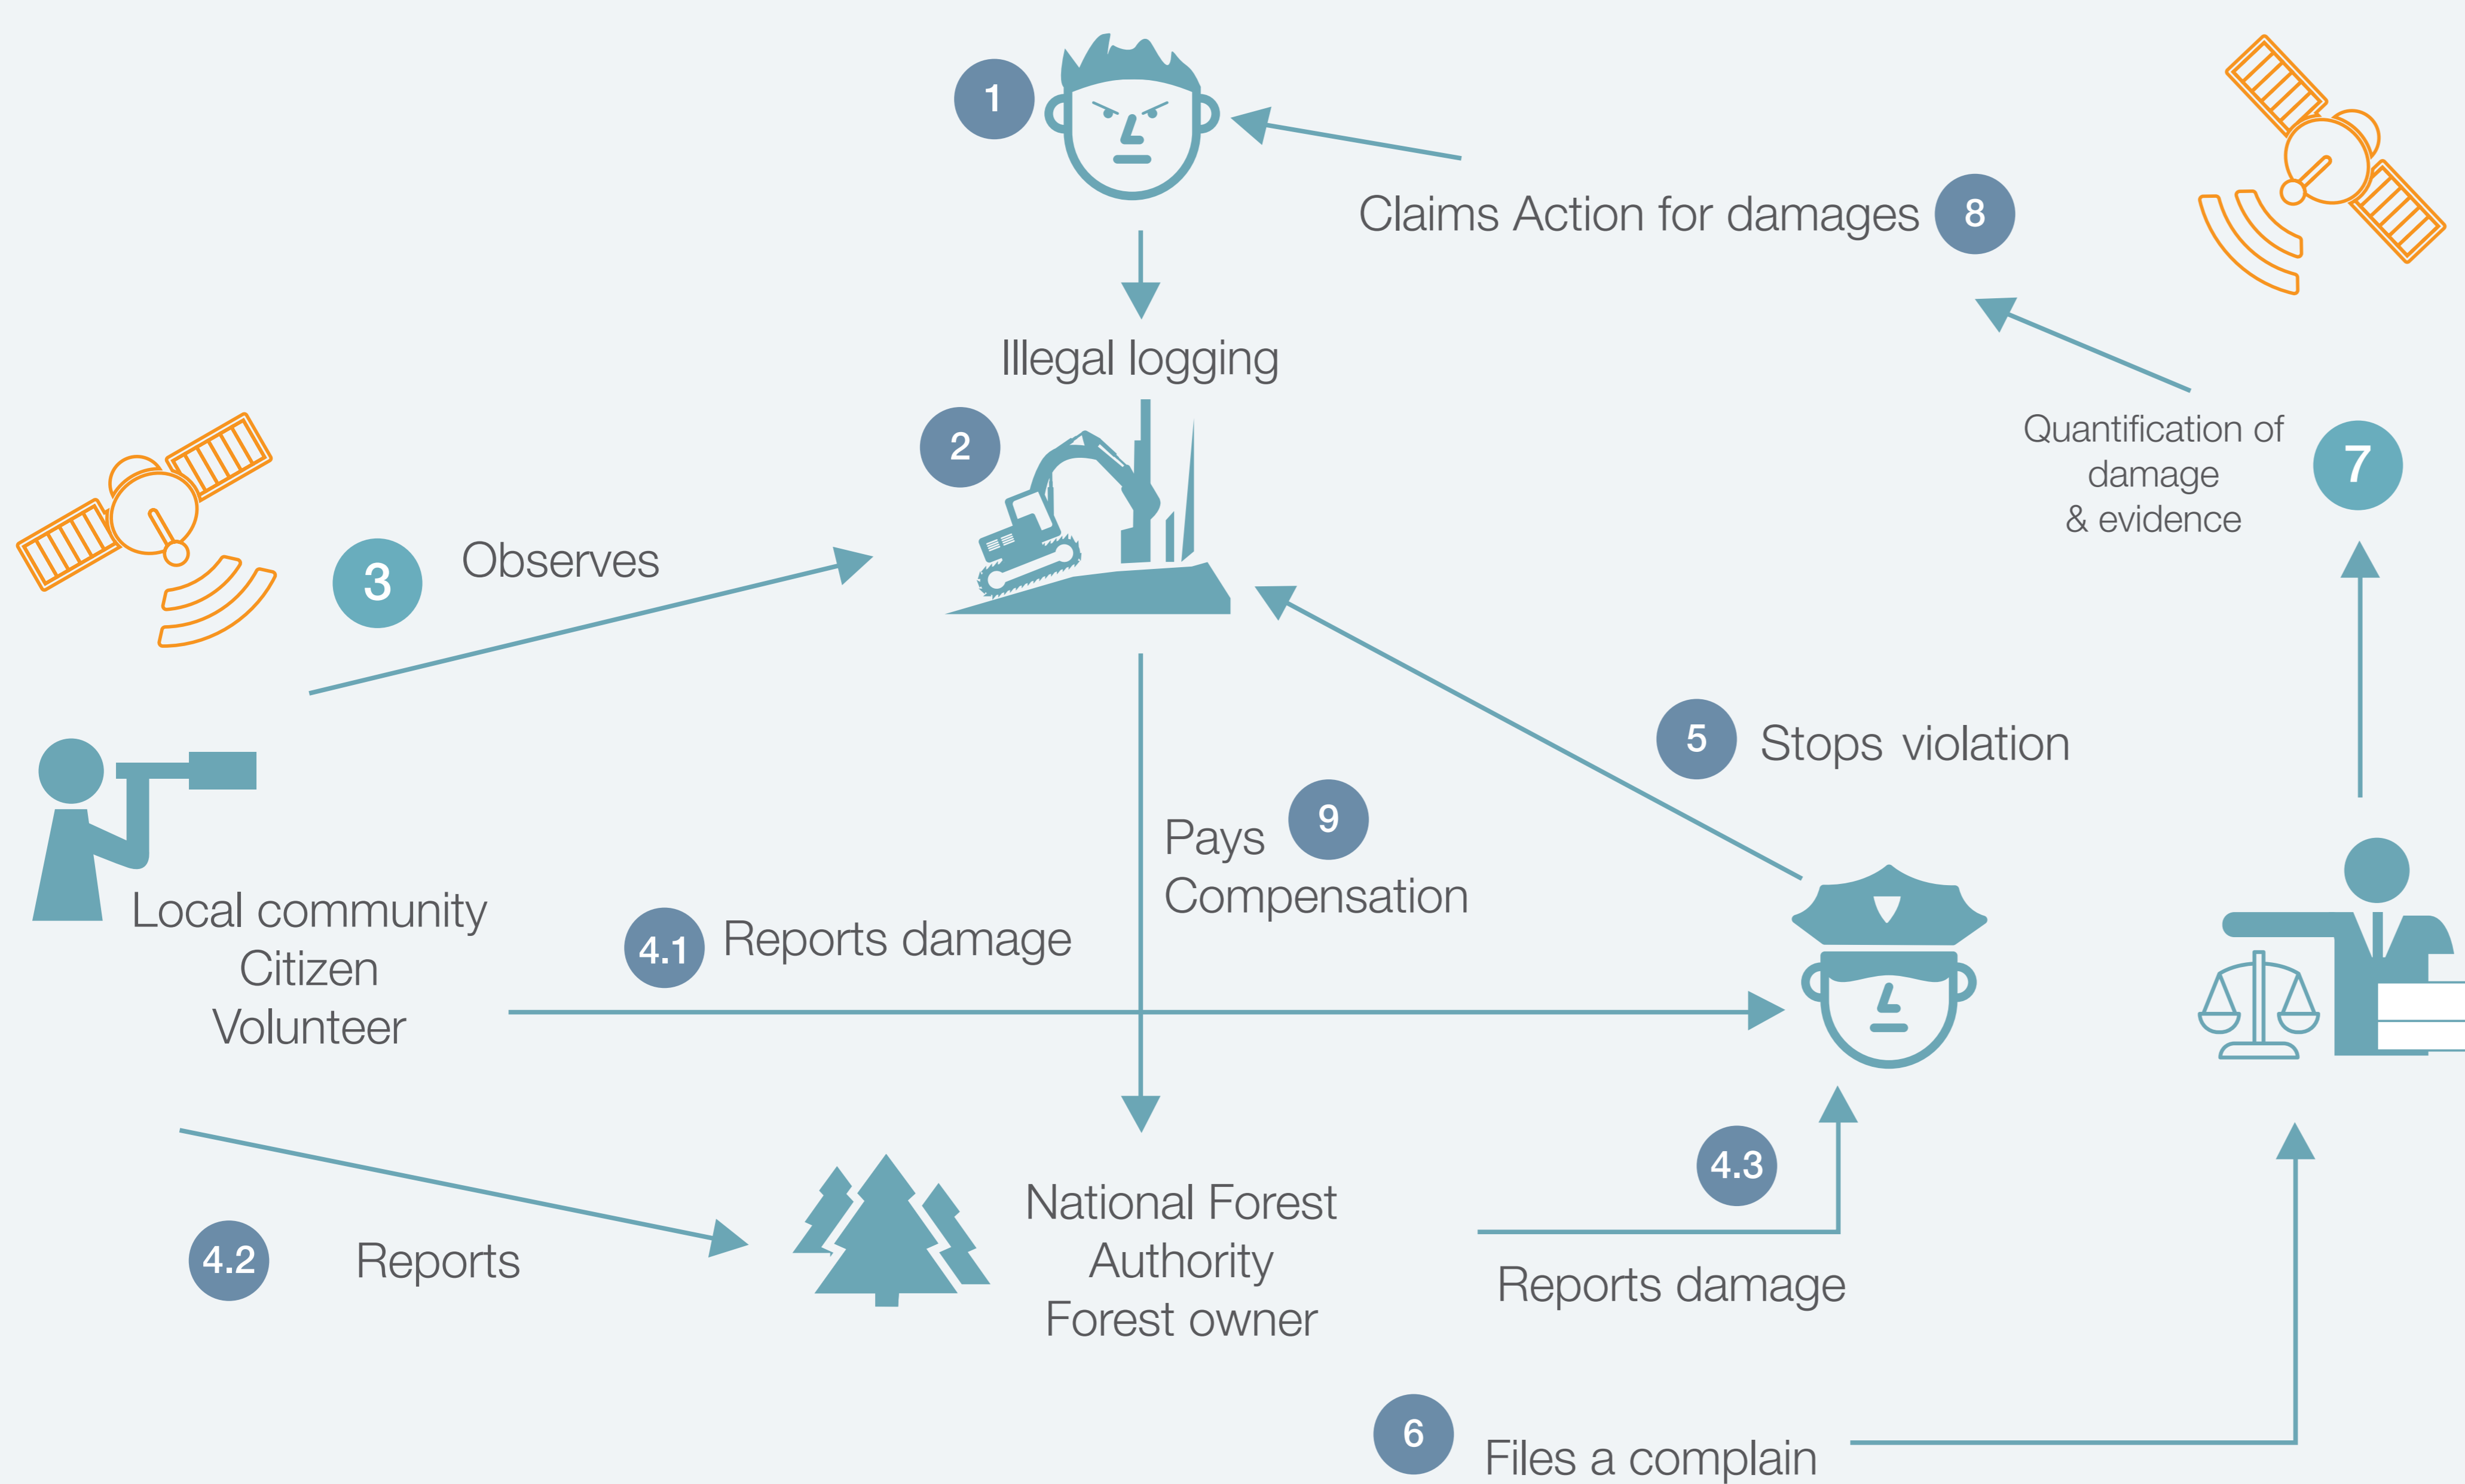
1

Claims Action for damages 8

Illegal logging

2

Quantification of damage & evidence

7

3

Observes

5 Stops violation

Pays 9
Compensation

Local community
Citizen
Volunteer

4.1 Reports damage

4.3

National Forest
Authority
Forest owner

4.2

Reports

Reports damage

6

Files a complain